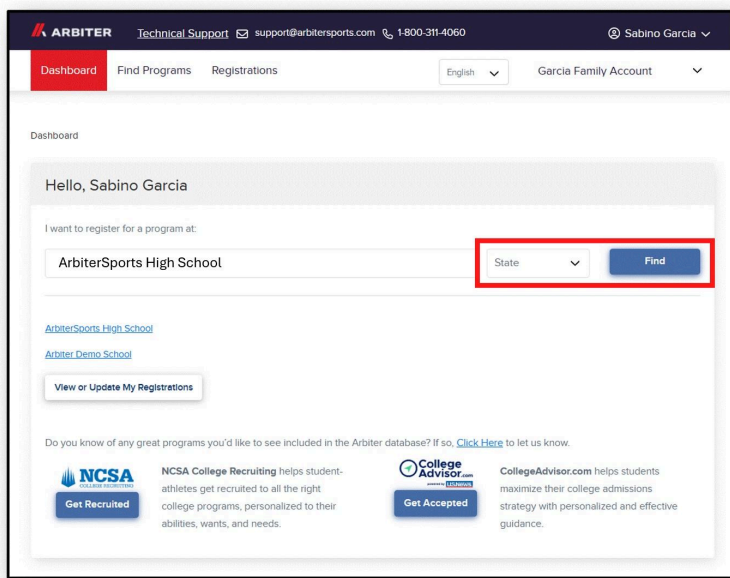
ARBITER Technical Support support@arbitersports.com 1-800-311-4060 Sabino Garcia

Dashboard Find Programs Registrations English Garcia Family Account

Dashboard

Hello, Sabino Garcia

I want to register for a program at:

ArbiterSports High School State Find

ArbiterSports High School

Arbiter Demo School

View or Update My Registrations

Do you know of any great programs you'd like to see included in the Arbiter database? If so, Click Here to let us know.

NCSA COLLEGE RECRUITING

Get Recruited

NCSA College Recruiting helps student-athletes get recruited to all the right college programs, personalized to their abilities, wants, and needs.

College Advisor.com

Get Accepted

CollegeAdvisor.com helps students maximize their college admissions strategy with personalized and effective guidance.